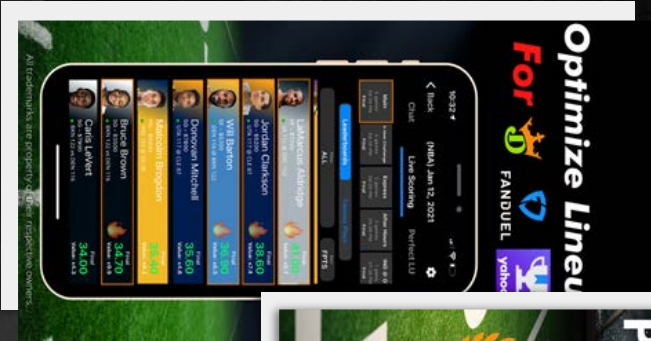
Optimize Lineu

For

FANDUEL

yahoo

10:32

< Back

(NBA) Jan 12, 2021

Chat

Live Scoring

Perfect LU

Main

Express

After Hours

Leaderboards

ALL

FPTS

LaMarcus Aldridge

Jordan Clarkson

38.60

Will Barton

Donovan Mitchell

35.60

Malcolm Brogdon

Bruce Brown

34.70

Caris LeVert

34.00

All trademarks are property of their respective owners.